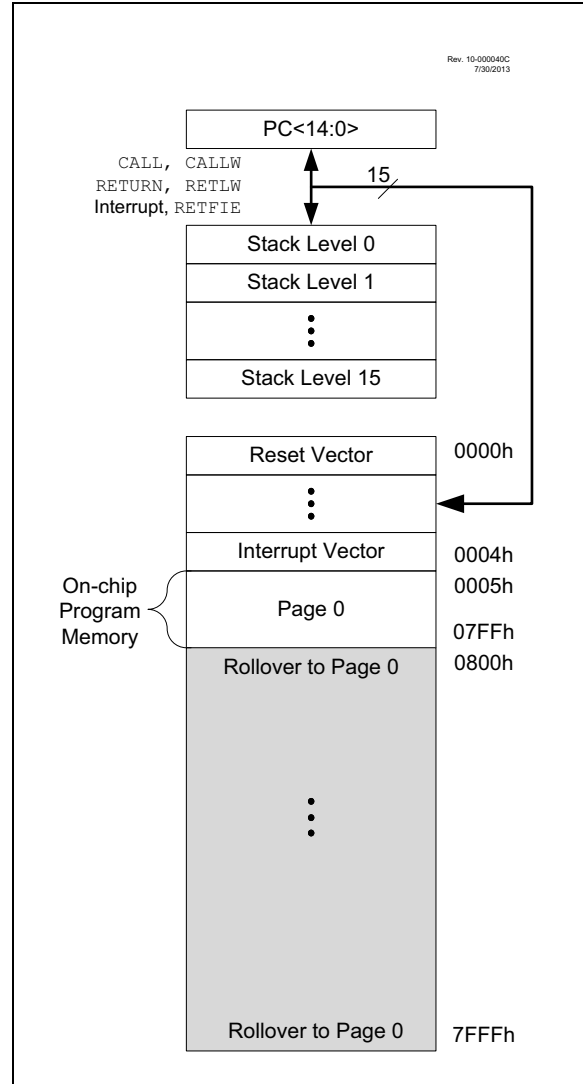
Rev. 10-000040C
7/30/2013

PC<14:0>

CALL, CALLW
RETURN, RETLW
Interrupt, RETFIE

15

Stack Level 0

Stack Level 1

Stack Level 15

Reset Vector

0000h

Interrupt Vector

0004h

On-chip Program Memory

Page 0

0005h

07FFh

Rollover to Page 0

0800h

Rollover to Page 0

7FFFh